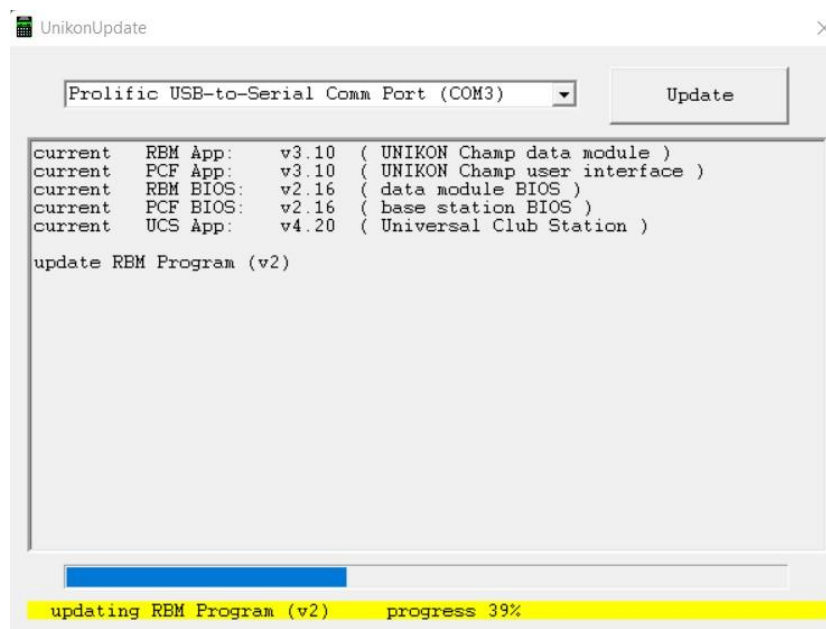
UnikonUpdate

Prolific USB-to-Serial Comm Port (COM3)

Update

current RBM App: v3.10 ( UNIKON Champ data module )
current PCF App: v3.10 ( UNIKON Champ user interface )
current RBM BIOS: v2.16 ( data module BIOS )
current PCF BIOS: v2.16 ( base station BIOS )
current UCS App: v4.20 ( Universal Club Station )

update RBM Program (v2)

updating RBM Program (v2) progress 39%